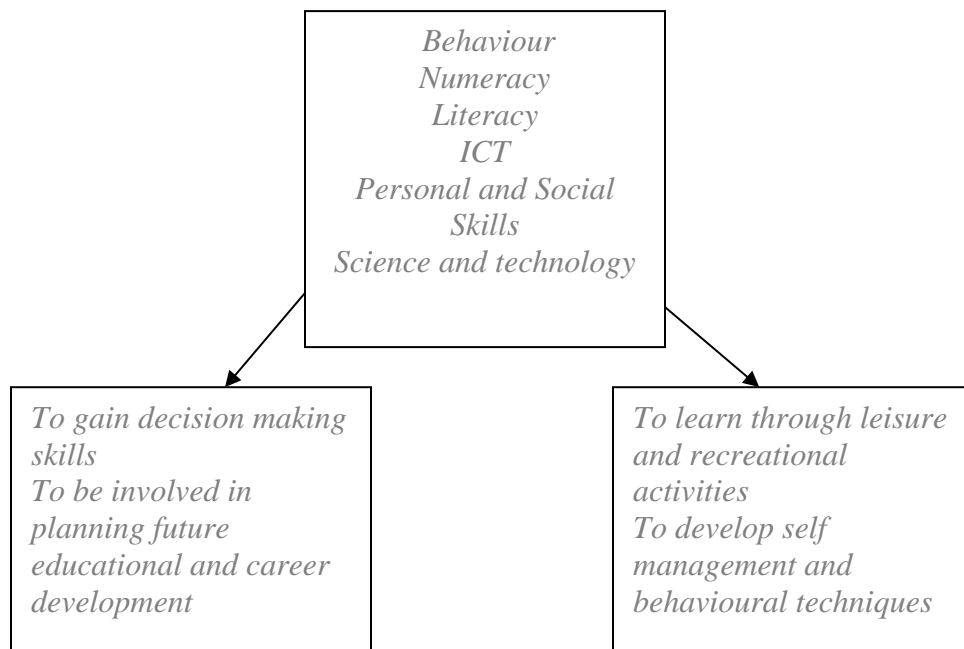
Behaviour
Numeracy
Literacy
ICT
Personal and Social Skills
Science and technology

To gain decision making skills
To be involved in planning future educational and career development

To learn through leisure and recreational activities
To develop self management and behavioural techniques